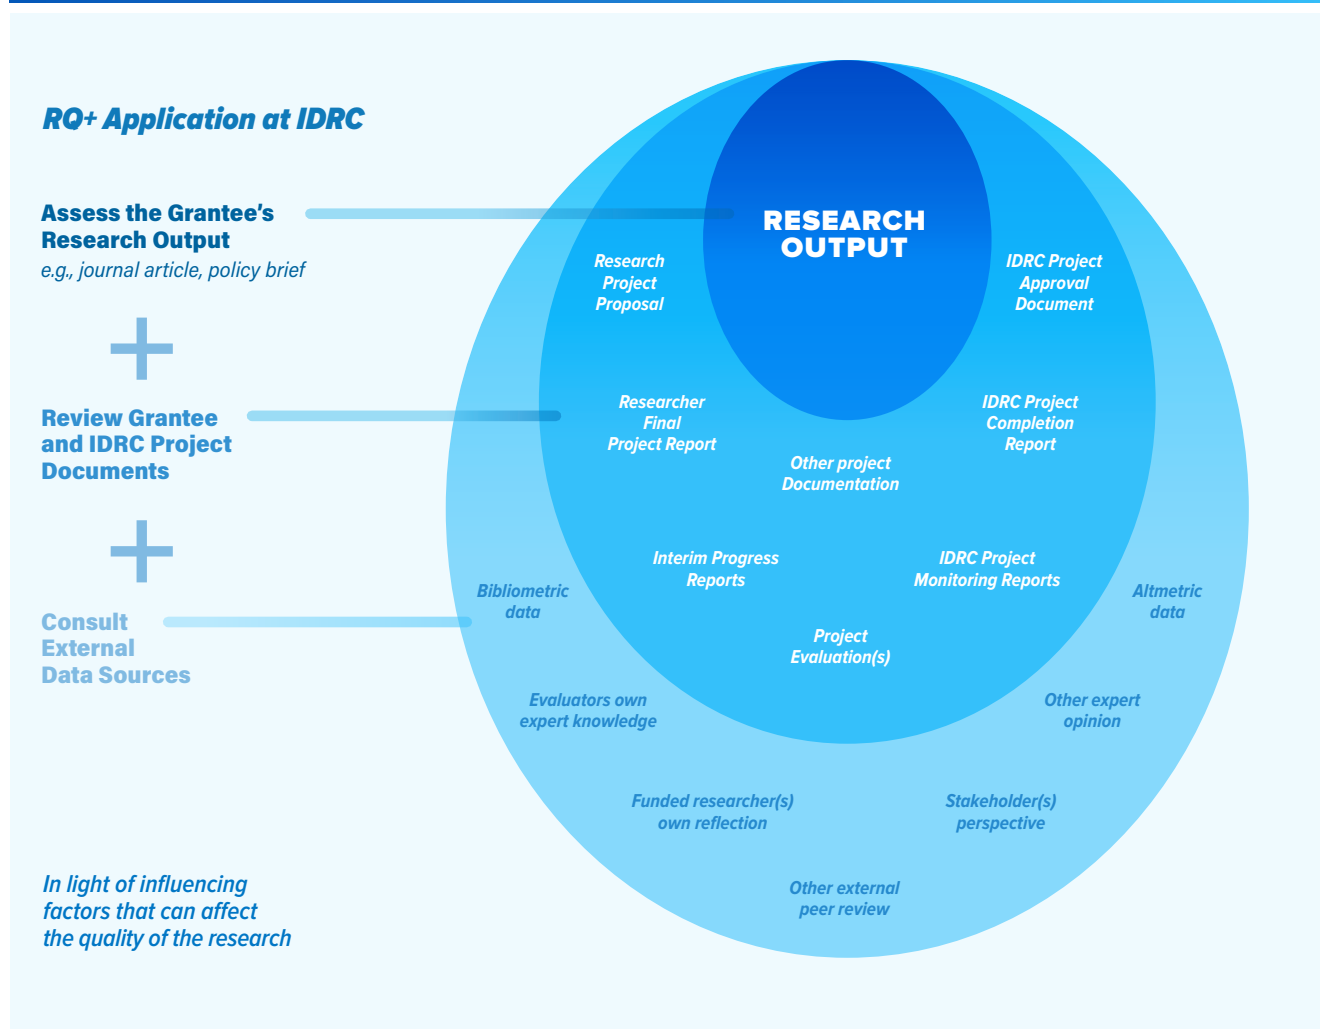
RQ+ Application at IDRC

Assess the Grantee's Research Output
e.g., journal article, policy brief

+

Review Grantee and IDRC Project Documents

+

Consult External Data Sources

In light of influencing factors that can affect the quality of the research

RESEARCH OUTPUT

Research Project Proposal

IDRC Project Approval Document

Researcher Final Project Report

IDRC Project Completion Report

Other project Documentation

Interim Progress Reports

IDRC Project Monitoring Reports

Project Evaluation(s)

Bibliometric data

Altmetric data

Evaluators own expert knowledge

Other expert opinion

Funded researcher(s) own reflection

Stakeholder(s) perspective

Other external peer review